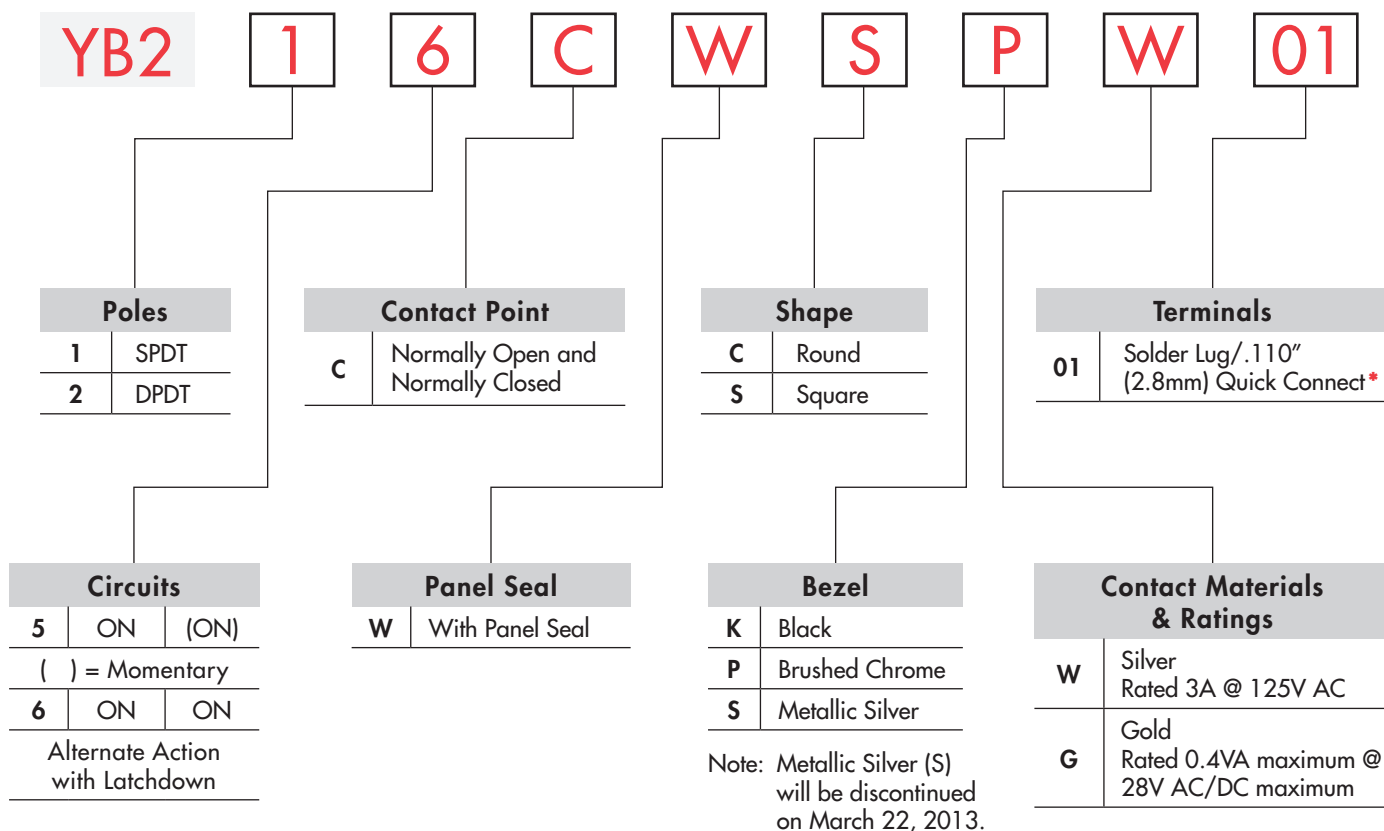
YB2 1 6 C W S P W 01

**Poles**

| | |
|---|---|
| 1 | SPDT |
| 2 | DPDT |

**Contact Point**

| | |
|---|---|
| C | Normally Open and Normally Closed |

**Shape**

| | |
|---|---|
| C | Round |
| S | Square |

**Terminals**

| | |
|---|---|
| 01 | Solder Lug/.110" (2.8mm) Quick Connect* |

**Circuits**

| | | |
|---|---|---|
| 5 | ON | (ON) |
| ( ) = Momentary | | |
| 6 | ON | ON |
| Alternate Action with Latchdown | | |

**Panel Seal**

| | |
|---|---|
| W | With Panel Seal |

**Bezel**

| | |
|---|---|
| K | Black |
| P | Brushed Chrome |
| S | Metallic Silver |

Note: Metallic Silver (S) will be discontinued on March 22, 2013.

**Contact Materials & Ratings**

| | |
|---|---|
| W | Silver Rated 3A @ 125V AC |
| G | Gold Rated 0.4VA maximum @ 28V AC/DC maximum |